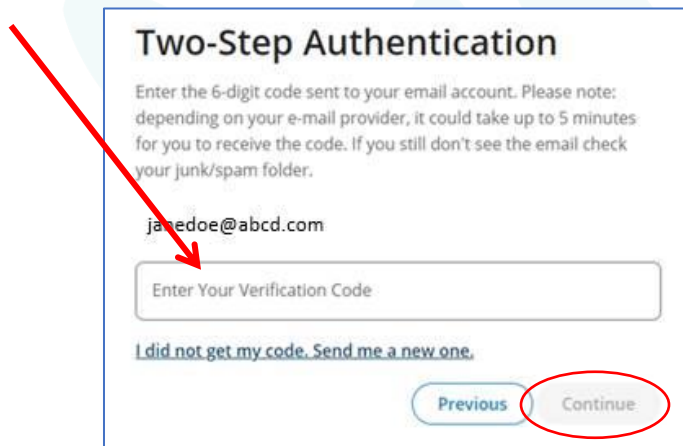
Two-Step Authentication

Enter the 6-digit code sent to your email account. Please note: depending on your e-mail provider, it could take up to 5 minutes for you to receive the code. If you still don't see the email check your junk/spam folder.

janedoe@abcd.com

Enter Your Verification Code

I did not get my code. Send me a new one.

Previous

Continue